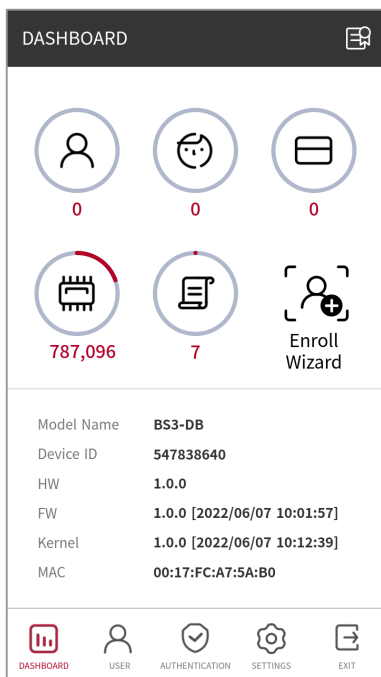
DASHBOARD

0

0

0

787,096

7

Enroll Wizard

| Model Name | BS3-DB |
|---|---|
| Device ID | 547838640 |
| HW | 1.0.0 |
| FW | 1.0.0 [2022/06/07 10:01:57] |
| Kernel | 1.0.0 [2022/06/07 10:12:39] |
| MAC | 00:17:FC:A7:5A:B0 |

DASHBOARD USER AUTHENTICATION SETTINGS EXIT